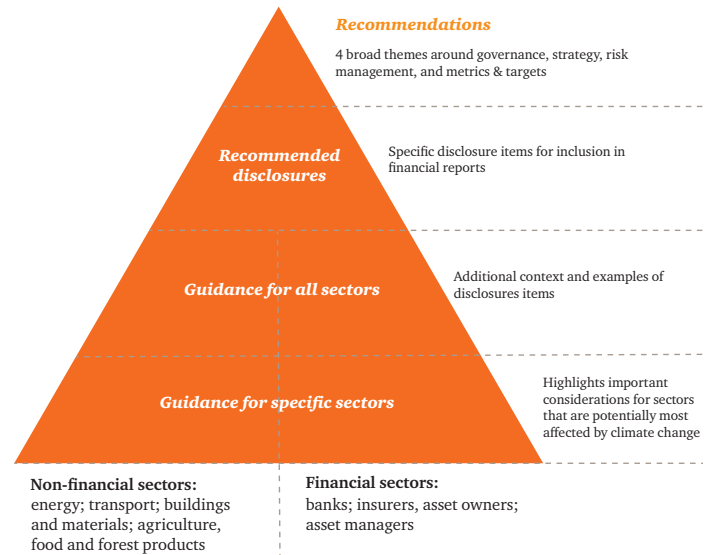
Recommendations

4 broad themes around governance, strategy, risk management, and metrics & targets

Recommended disclosures

Specific disclosure items for inclusion in financial reports

Guidance for all sectors

Additional context and examples of disclosures items

Guidance for specific sectors

Highlights important considerations for sectors that are potentially most affected by climate change

Non-financial sectors: energy; transport; buildings and materials; agriculture, food and forest products

Financial sectors: banks; insurers, asset owners; asset managers